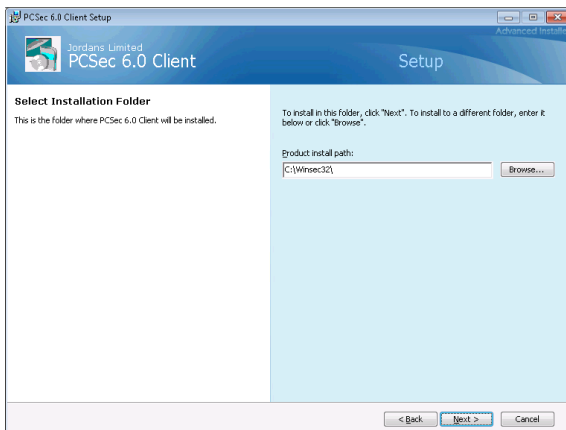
PCSec 6.0 Client Setup

Advanced Installe

Jordans Limited
PCSec 6.0 Client

Setup

Select Installation Folder

This is the folder where PCSec 6.0 Client will be installed.

To install in this folder, click "Next". To install to a different folder, enter it below or click "Browse".

Product install path:

C:\Winsec32\

Browse...

< Back

Next >

Cancel